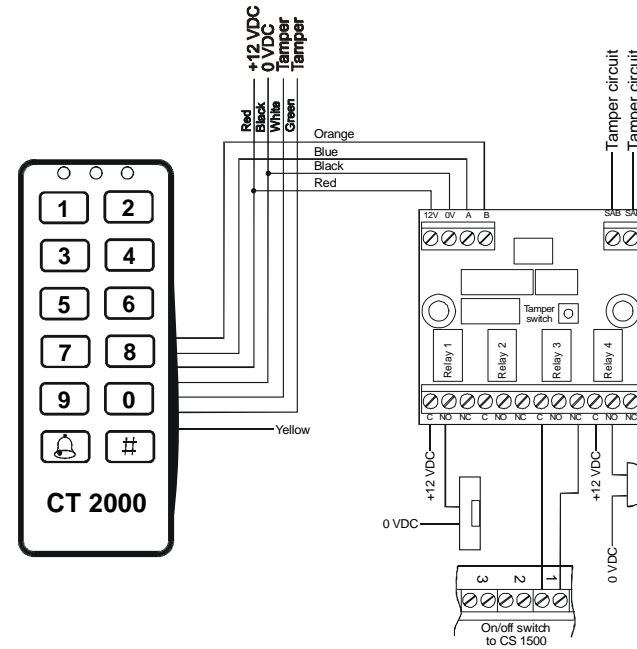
+12 VDC
0 VDC
Tamper
Tamper

Red
Black
White
Green

Orange
Blue
Black
Red

Tamper circuit
Tamper circuit

1 2
3 4
5 6
7 8
9 0
#

CT 2000

Yellow

12V 0V A B

SAB SAB

Tamper switch

Relay 1
Relay 2
Relay 3
Relay 4

C NO NC C NO NC C NO NC C NO NC

+12 VDC
0 VDC
+12 VDC
0 VDC

3 2 1

On/off switch to CS 1500